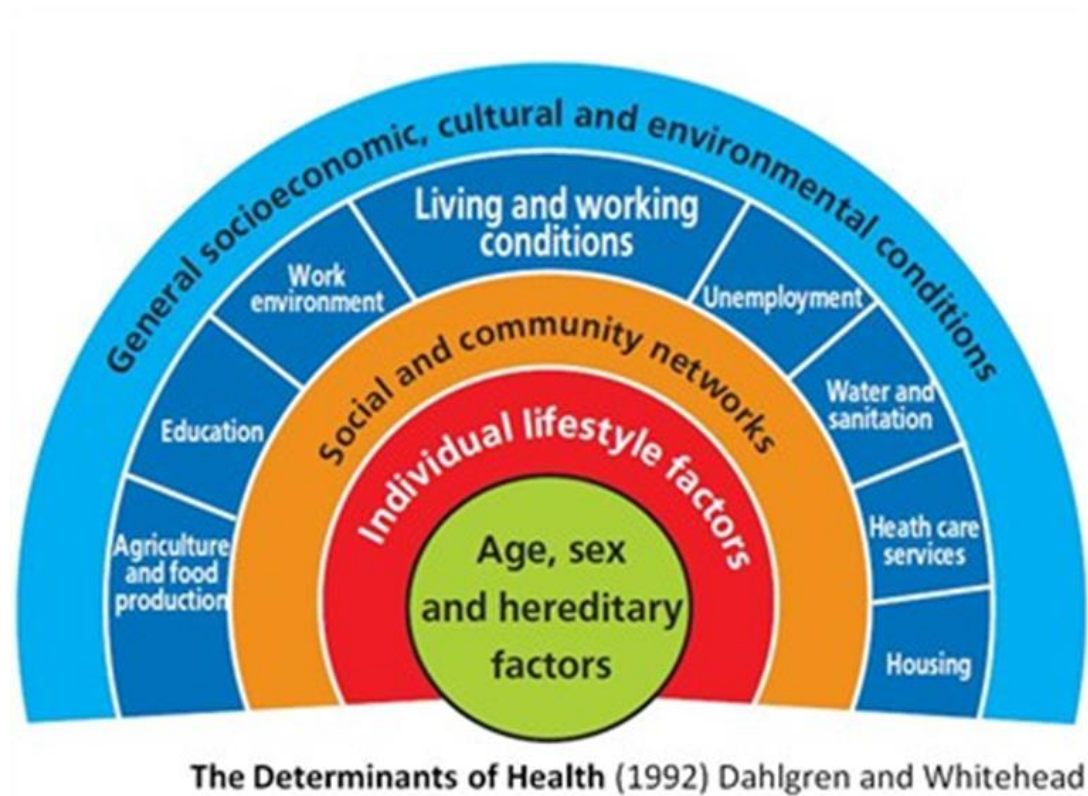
General socioeconomic, cultural and environmental conditions

Living and working conditions

Work environment

Unemployment

Education

Water and sanitation

Agriculture and food production

Heath care services

Housing

Social and community networks

Individual lifestyle factors

Age, sex and hereditary factors

The Determinants of Health (1992) Dahlgren and Whitehead